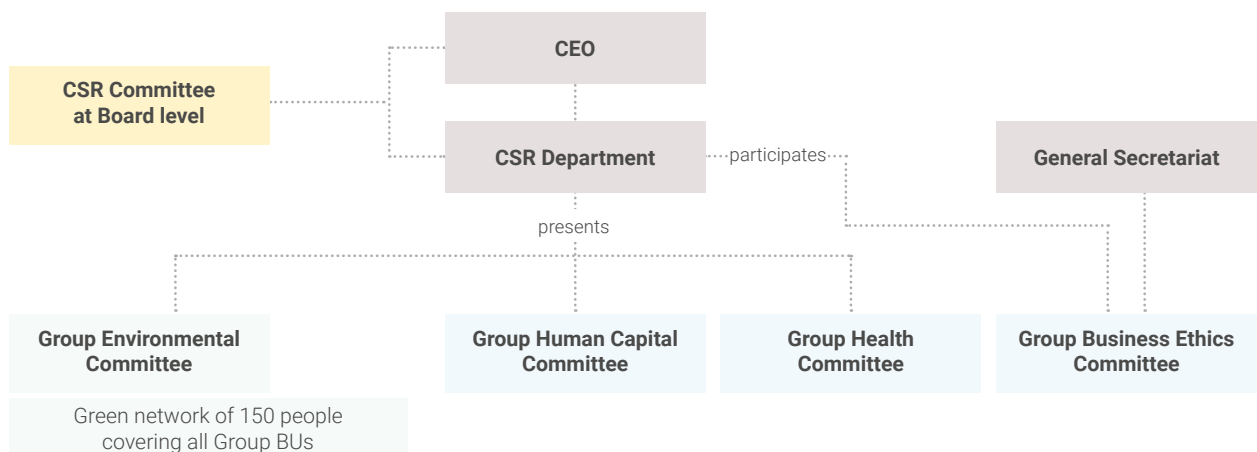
CEO

CSR Committee at Board level

CSR Department

participates

General Secretariat

presents

Group Environmental Committee

Green network of 150 people covering all Group BUs

Group Human Capital Committee

Group Health Committee

Group Business Ethics Committee